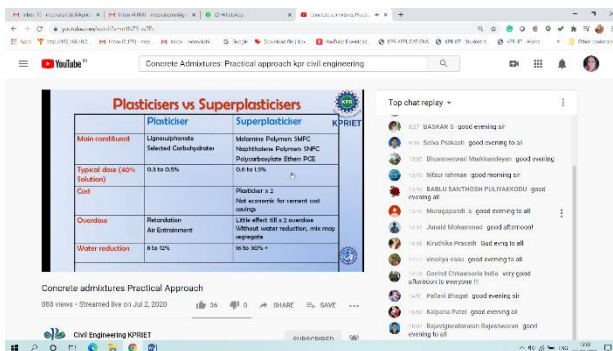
M Inbox (1) - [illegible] | M Inbox (4,884) - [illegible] | (2) WhatsApp | Concrete admixtures Practi... × | +

← → C youtube.com/watch?v=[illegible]

Apps | http://192.168.1... | M Inbox (1,079) - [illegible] | M Inbox - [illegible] | G Google | Download file | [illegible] | YouTube Download... | KPR KTPL EXT DNS | KPR IIT - Student S... | KPR IIT - Home | Other bookmarks

YouTube IN

Concrete Admixtures: Practical approach kpr civil engineering

Plasticisers vs Superplasticisers

KPR KPRIET

| | Plasticiser | Superplasticiser |
|---|---|---|
| Main constituent | Lignosulphonate Selected Carbohydrates | Melamine Polymers SMFC Naphthalene Polymers SNFC Polycarboxylate Ethers PCE |
| Typical dose (40% Solution) | 0.3 to 0.5% | 0.6 to 1.5% |
| Cost | | Plasticiser x 2 Not economic for cement cost savings |
| Overdose | Retardation Air Entrainment | Little effect till x 2 overdose Without water reduction, mix may segregate |
| Water reduction | 8 to 12% | 16 to 30% + |

Top chat replay

6:27 BASKAR S good evening sir
10:26 Selva Prakash good evening to all
10:30 Bhuvaneswari Murkkandeyan good evening
10:30 hifzur rahman good morning sir
10:36 BABLU SANTHOSH PULIYAKKODU good evening all
10:34 Murugapandi .s good evening to all
10:37 Junaid Mohammed good afternoon!
10:40 Kirathika Prasath Gud evng to all
11:27 vinoliya rani good evening to all
10:50 Govind Chhawsaria India very good afternoon to everyone !!!
10:51 Pallavi Bhagat good evening sir
10:52 Kalpana Patel good evening to all
10:53 Rajarajeswaran Rajeshwaran good evening to all

Concrete admixtures Practical Approach

888 views • Streamed live on Jul 2, 2020

36 0 SHARE SAVE

Civil Engineering KPRIET

SUBSCRIBED